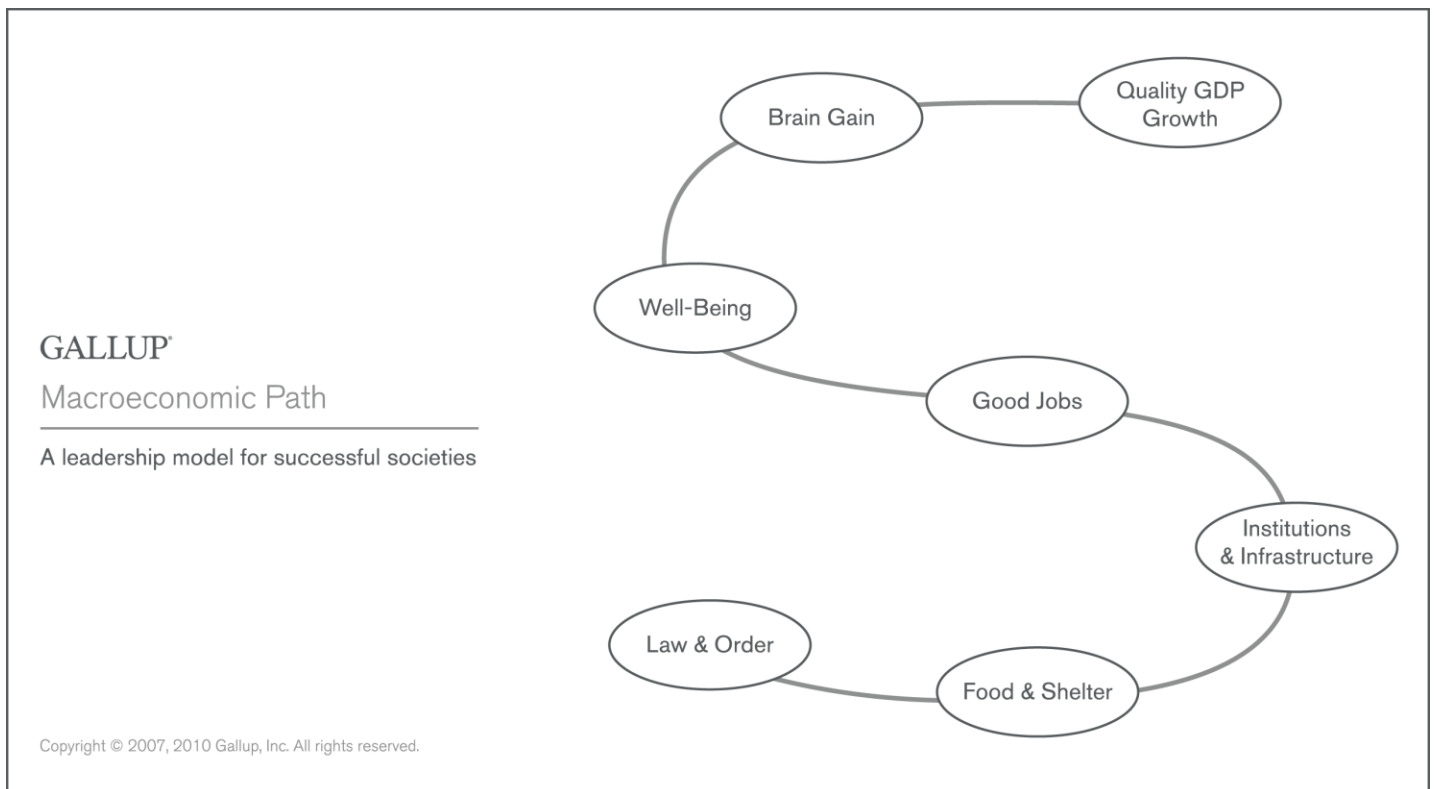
GALLUP®

Macroeconomic Path

A leadership model for successful societies

Quality GDP Growth

Brain Gain

Well-Being

Good Jobs

Institutions & Infrastructure

Food & Shelter

Law & Order

Copyright © 2007, 2010 Gallup, Inc. All rights reserved.